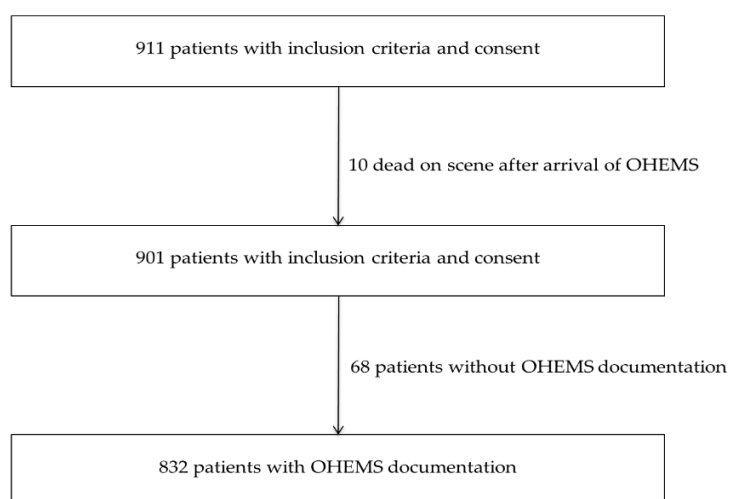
911 patients with inclusion criteria and consent

10 dead on scene after arrival of OHEMS

901 patients with inclusion criteria and consent

68 patients without OHEMS documentation

832 patients with OHEMS documentation